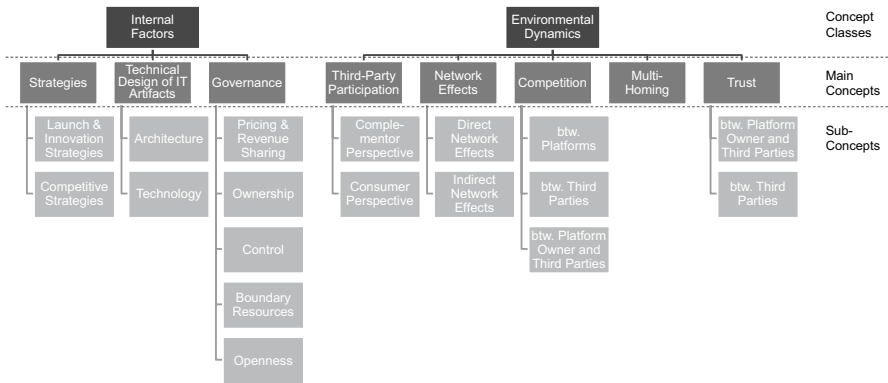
Internal Factors

Environmental Dynamics

Concept Classes

Strategies

Technical Design of IT Artifacts

Governance

Third-Party Participation

Network Effects

Competition

Multi-Homing

Trust

Main Concepts

Launch & Innovation Strategies

Competitive Strategies

Architecture

Technology

Pricing & Revenue Sharing

Ownership

Control

Boundary Resources

Openness

Complementor Perspective

Consumer Perspective

Direct Network Effects

Indirect Network Effects

btw. Platforms

btw. Third Parties

btw. Platform Owner and Third Parties

btw. Platform Owner and Third Parties

btw. Third Parties

Sub-Concepts